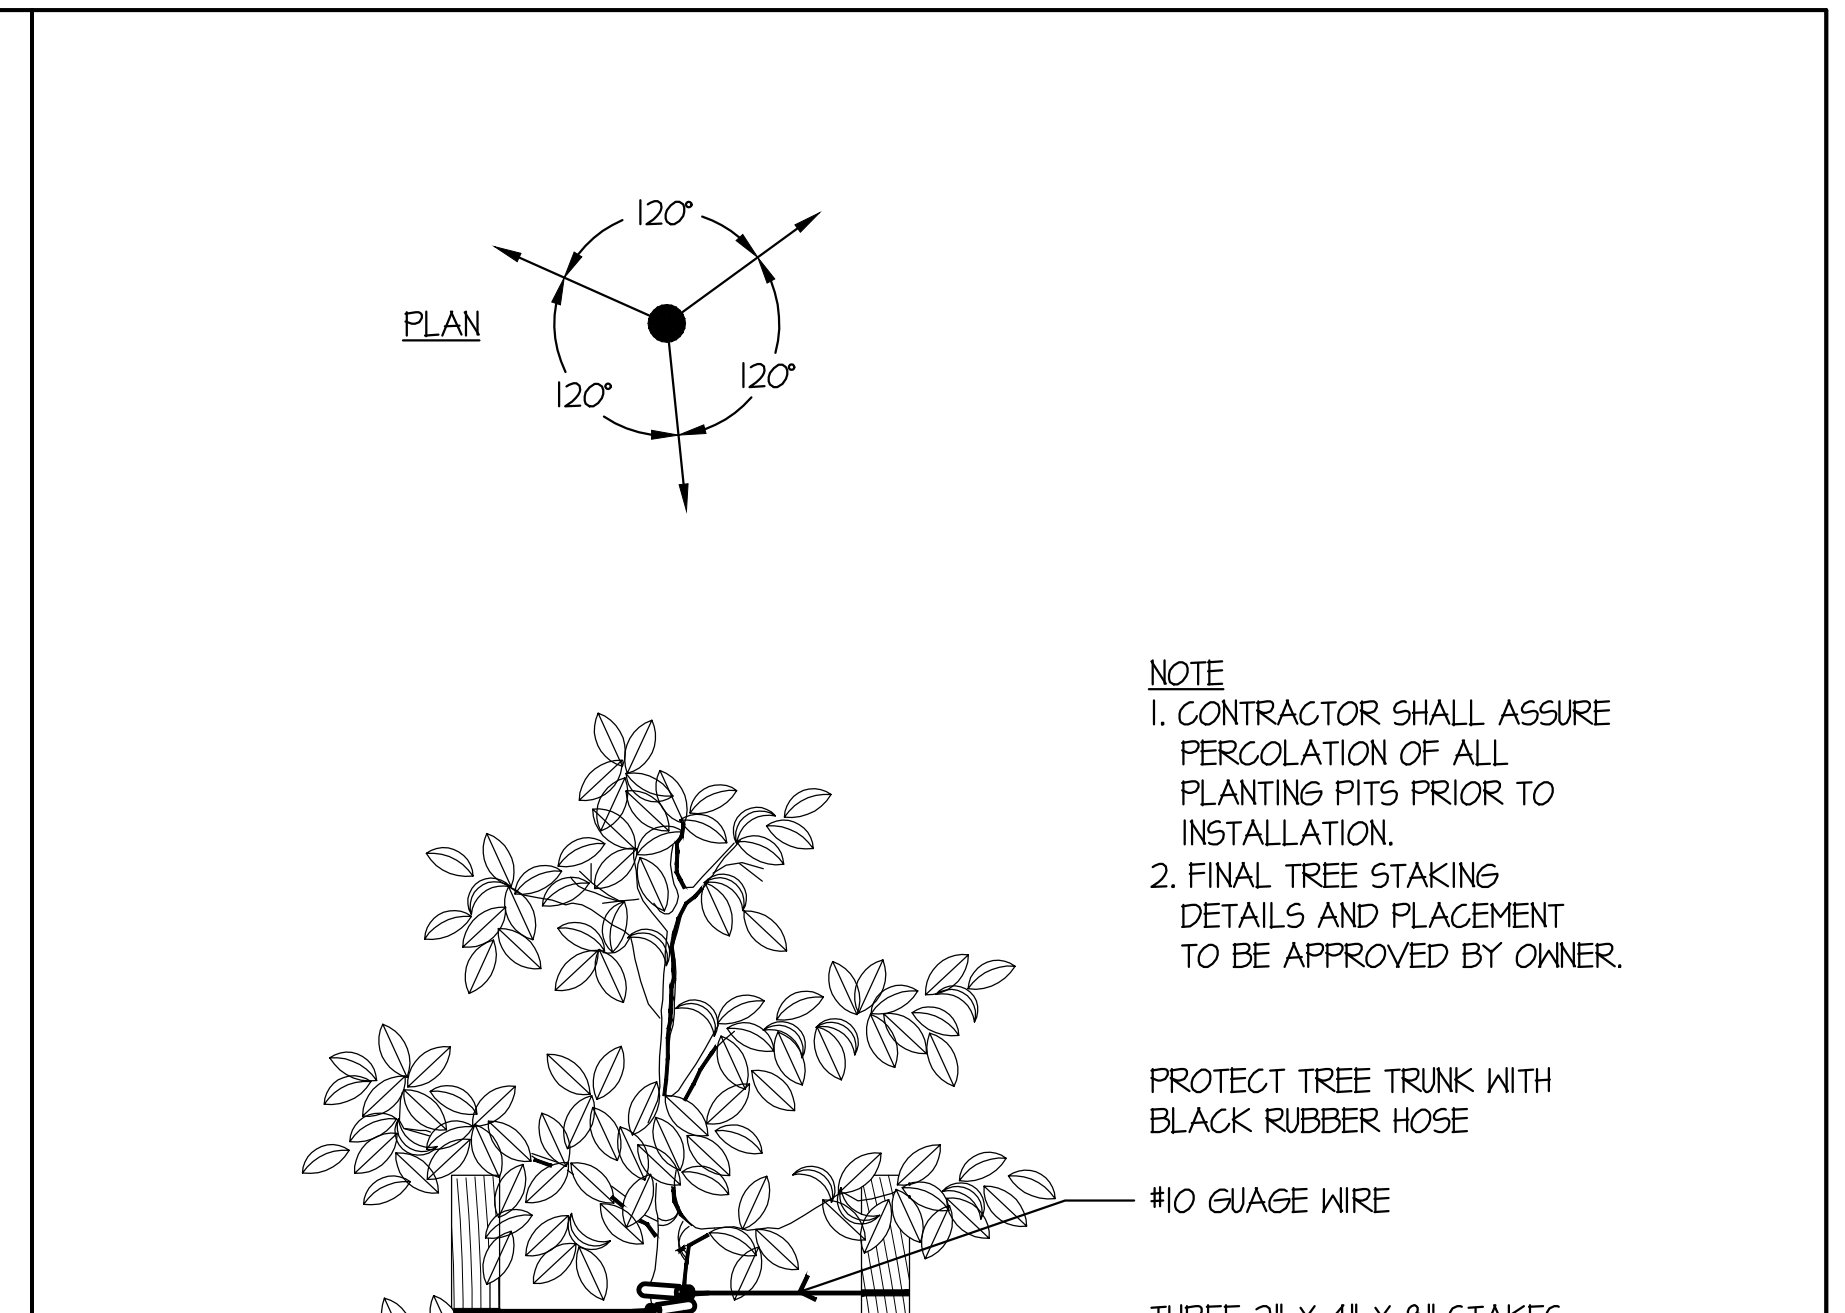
120°

PLAN

120°

120°

NOTE
1. CONTRACTOR SHALL ASSURE PERCOLATION OF ALL PLANTING PITS PRIOR TO INSTALLATION.
2. FINAL TREE STAKING DETAILS AND PLACEMENT TO BE APPROVED BY OWNER.

PROTECT TREE TRUNK WITH BLACK RUBBER HOSE

#10 GUAGE WIRE

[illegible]